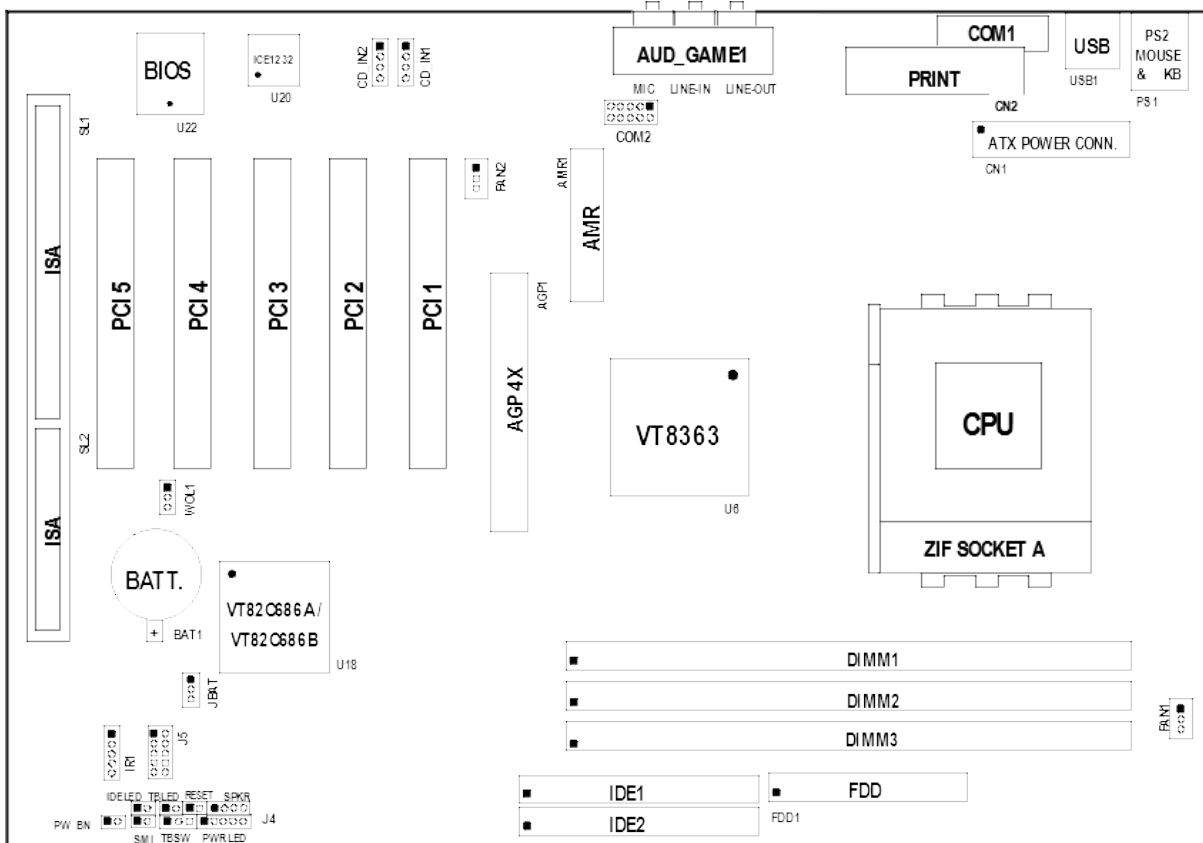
BIOS
U22
ICE1232
U20
CD IN2
CD IN1
AUD_GAME1
MIC LINE-IN LINE-OUT
COM2
COM1
PRINT
CN2
USB
USB1
PS2 MOUSE & KB
PS1
ATX POWER CONN.
CN1
SL1
ISA
PCI 5
PCI 4
PCI 3
PCI 2
PCI 1
FAN2
AMR1
AMR
AGP1
AGP 4X
VT8363
U6
CPU
ZIF SOCKET A
SL2
WOL1
ISA
BATT.
+ BAT1
VT82C686A/
VT82C686B
U18
JBAT
DIMM1
DIMM2
DIMM3
FAN1
IR1
J5
IDE1
IDE2
FDD
FDD1
IDELED TBLED RESET SPKR
PW BN
SMI TBSW PWR LED
J4